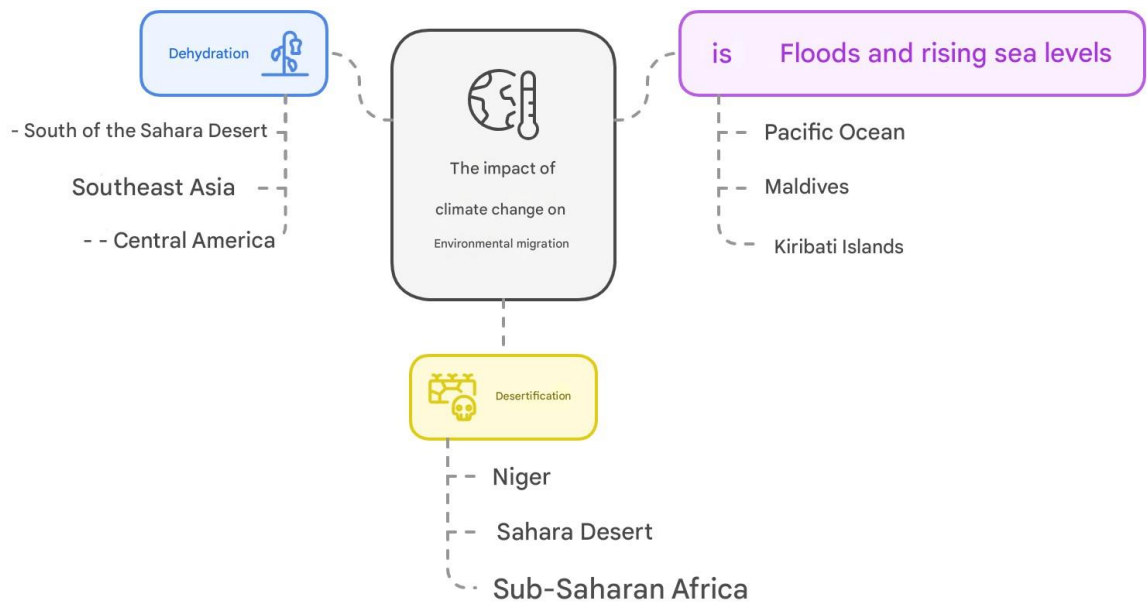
Dehydration

- South of the Sahara Desert

Southeast Asia

- - Central America

The impact of climate change on Environmental migration

is Floods and rising sea levels

Pacific Ocean

Maldives

Kiribati Islands

Desertification

Niger

Sahara Desert

Sub-Saharan Africa